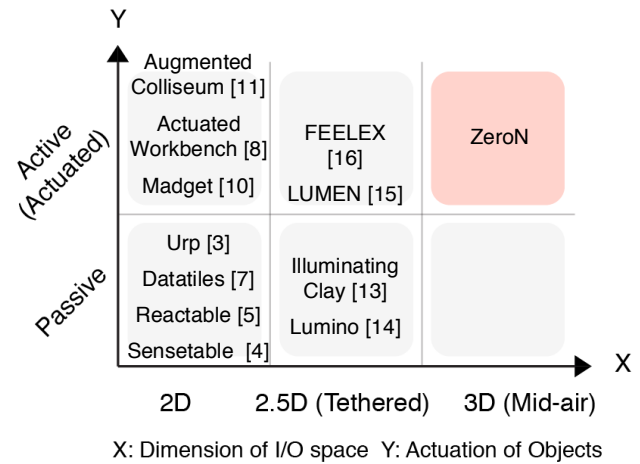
Y

Active (Actuated)

Augmented Colliseum [11]

Actuated Workbench [8]

Madget [10]

FEELEX [16]

LUMEN [15]

ZeroN

Passive

Urp [3]

Datatiles [7]

Reactable [5]

Sensetable [4]

Illuminating Clay [13]

Lumino [14]

X

2D

2.5D (Tethered)

3D (Mid-air)

X: Dimension of I/O space Y: Actuation of Objects